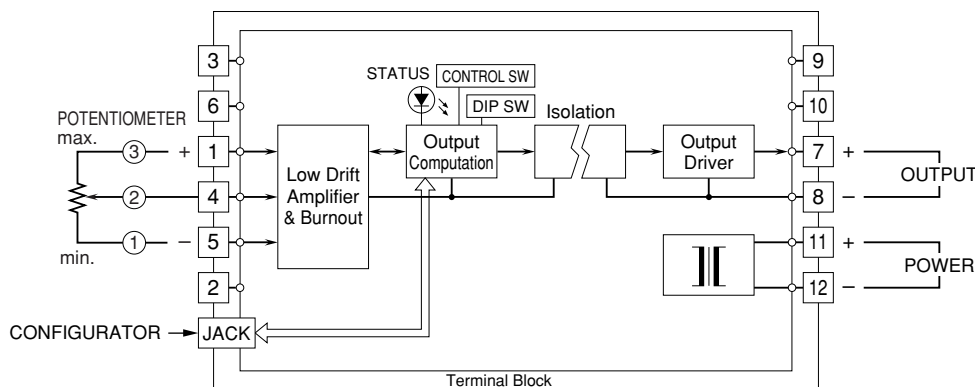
3
6
POTENTIOMETER
max.
3
+
1
2
4
1
–
5
min.
2
CONFIGURATOR
JACK
Low Drift Amplifier & Burnout
STATUS
CONTROL SW
DIP SW
Output Computation
Isolation
Output Driver
9
10
7
+
OUTPUT
8
–
11
+
POWER
12
–
Terminal Block